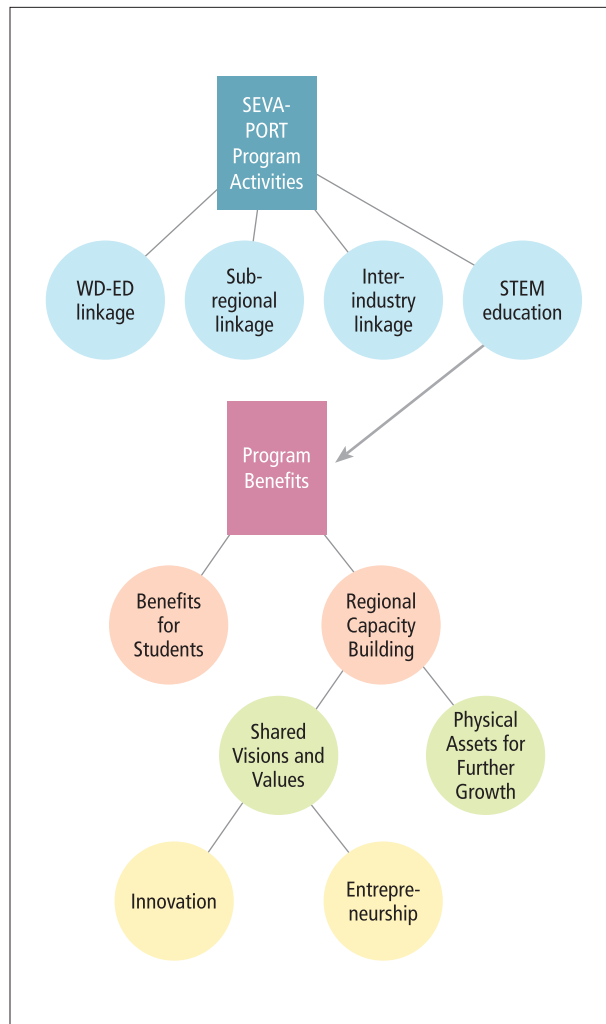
SEVA-PORT Program Activities

WD-ED linkage

Subregional linkage

Interindustry linkage

STEM education

Program Benefits

Benefits for Students

Regional Capacity Building

Shared Visions and Values

Physical Assets for Further Growth

Innovation

Entrepreneurship